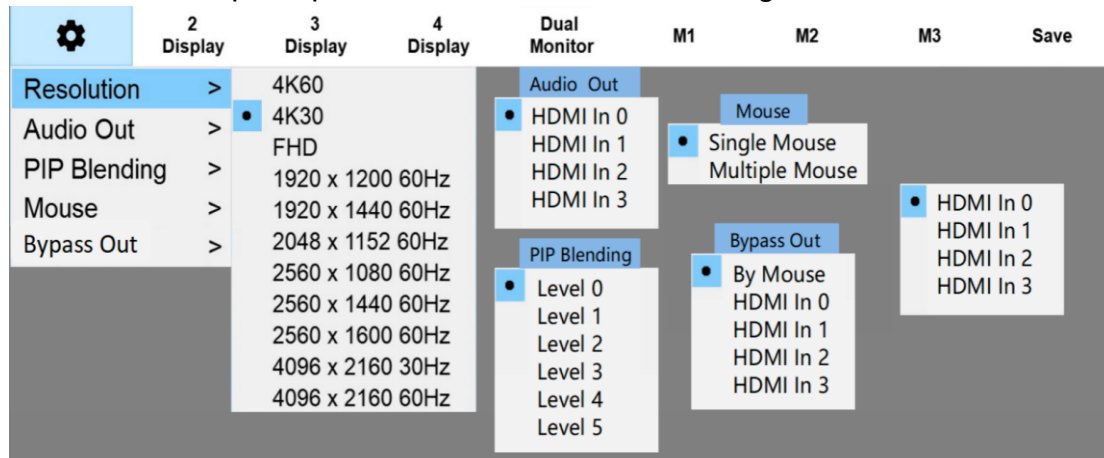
2 Display
3 Display
4 Display
Dual Monitor
M1
M2
M3
Save

Resolution >
Audio Out >
PIP Blending >
Mouse >
Bypass Out >

4K60
• 4K30
FHD
1920 x 1200 60Hz
1920 x 1440 60Hz
2048 x 1152 60Hz
2560 x 1080 60Hz
2560 x 1440 60Hz
2560 x 1600 60Hz
4096 x 2160 30Hz
4096 x 2160 60Hz

Audio Out
• HDMI In 0
HDMI In 1
HDMI In 2
HDMI In 3

PIP Blending
• Level 0
Level 1
Level 2
Level 3
Level 4
Level 5

Mouse
• Single Mouse
Multiple Mouse

Bypass Out
• By Mouse
HDMI In 0
HDMI In 1
HDMI In 2
HDMI In 3

• HDMI In 0
HDMI In 1
HDMI In 2
HDMI In 3